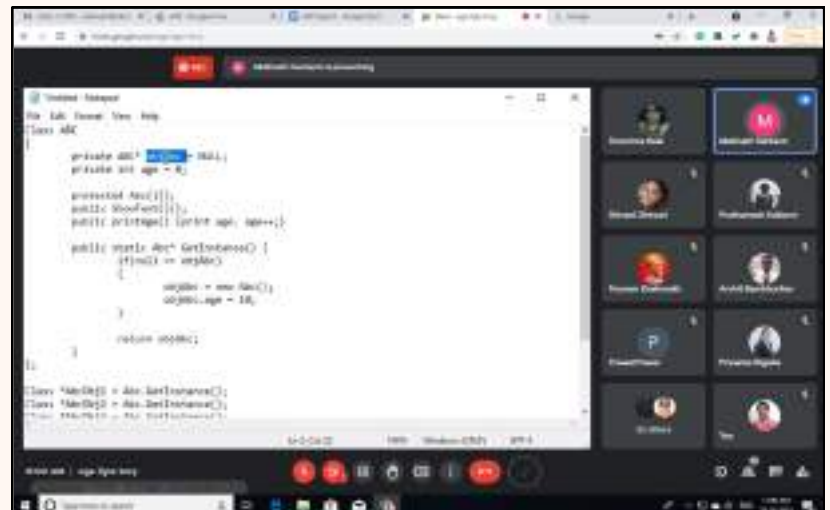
Untitled - Notepad
File Edit Format View Help
class ABC
{
private ABC* objAbc = NULL;
private int age = 0;

protected Abc(){};
public ShowText(){};
public printAge() {print age; age++;}

public static Abc* GetInstance() {
if(null == objAbc)
{
objAbc = new Abc();
objAbc.age = 10;
}

return objAbc;
}
};

Class *AbcObj1 = Abc.GetInstance();
Class *AbcObj2 = Abc.GetInstance();
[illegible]

Ln 1, Col 22 100% Windows (CRLF) UTF-8

M
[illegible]
P
You